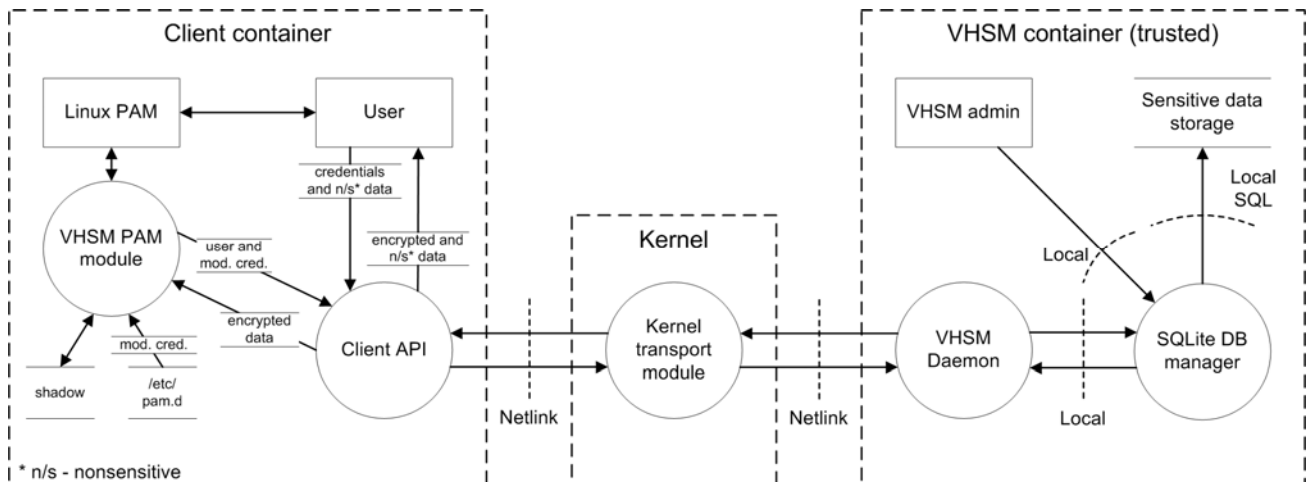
Client container

Linux PAM

User

credentials and n/s* data

VHSM PAM module

user and mod. cred.

encrypted and n/s* data

encrypted data

Client API

mod. cred.

shadow

/etc/ pam.d

Kernel

Kernel transport module

Netlink

Netlink

VHSM container (trusted)

VHSM admin

Sensitive data storage

Local SQL

Local

VHSM Daemon

SQLite DB manager

Local

* n/s - nonsensitive